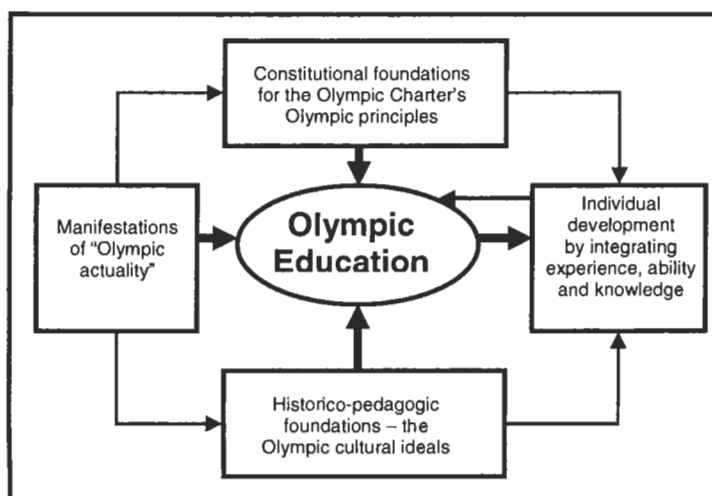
Constitutional foundations for the Olympic Charter's Olympic principles

Manifestations of "Olympic actuality"

Olympic Education

Individual development by integrating experience, ability and knowledge

Historico-pedagogic foundations – the Olympic cultural ideals